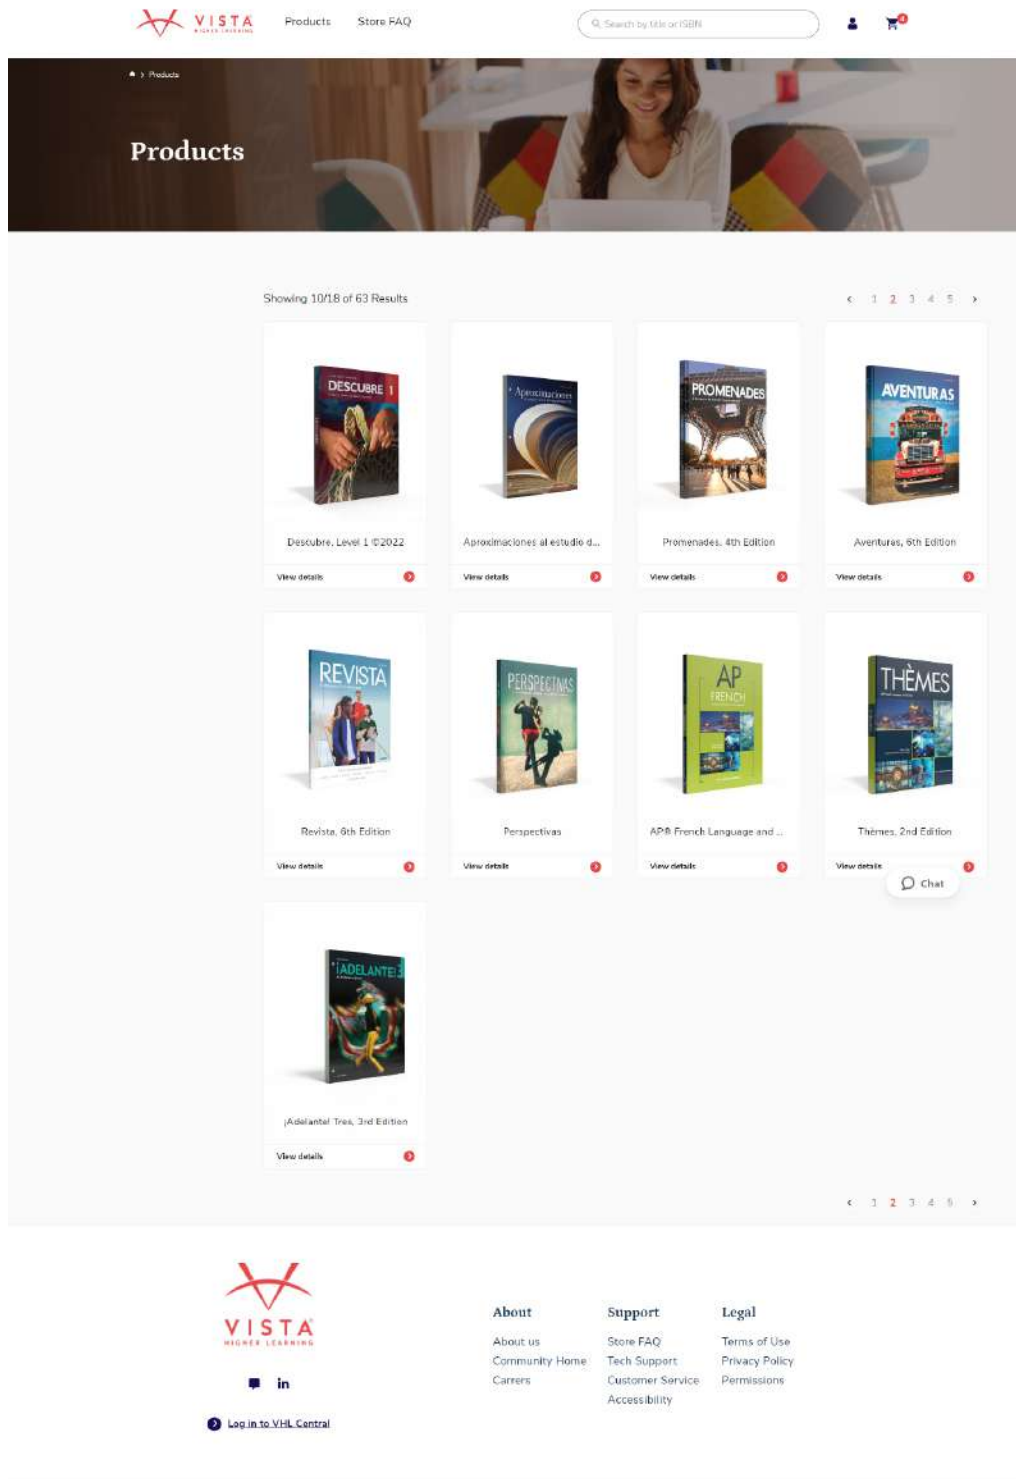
VISTA HIGHER LEARNING

Products Store FAQ

Search by title or ISBN

0

Products

Products

Showing 10/18 of 63 Results

‹ 1 2 3 4 5 ›

DESCUBRE 1

Descubre, Level 1 ©2022

View details

Aproximaciones

Aproximaciones al estudio d...

View details

PROMENADES

Promenades, 4th Edition

View details

AVENTURAS

Aventuras, 6th Edition

View details

REVISTA

Revista, 6th Edition

View details

PERSPECTIVAS

Perspectivas

View details

AP FRENCH

AP® French Language and ...

View details

THÈMES

Thèmes, 2nd Edition

View details

Chat

¡ADELANTE! 3

¡Adelante! Tres, 3rd Edition

View details

‹ 1 2 3 4 5 ›

VISTA HIGHER LEARNING

About
About us
Community Home
Careers

Support
Store FAQ
Tech Support
Customer Service
Accessibility

Legal
Terms of Use
Privacy Policy
Permissions

in

Log in to VHL Central